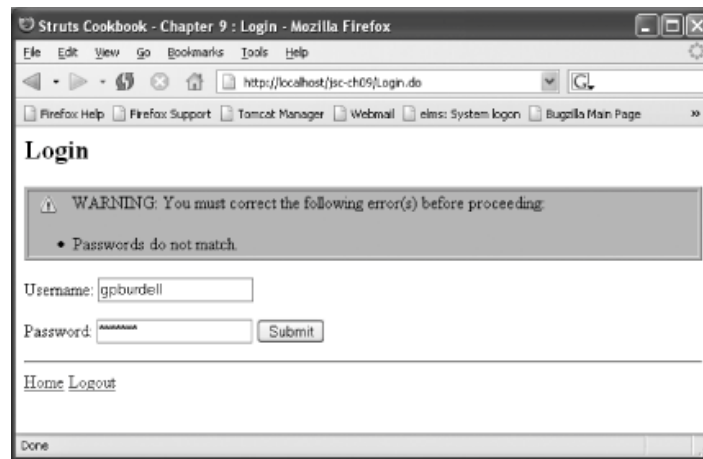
Struts Cookbook - Chapter 9 : Login - Mozilla Firefox

File Edit View Go Bookmarks Tools Help

http://localhost/jsc-ch09/Login.do

Firefox Help Firefox Support Tomcat Manager Webmail elms: System logon Bugzilla Main Page »

Login

WARNING: You must correct the following error(s) before proceeding:

• Passwords do not match.

Username: gpburdell

Password: ******** Submit

Home Logout

Done